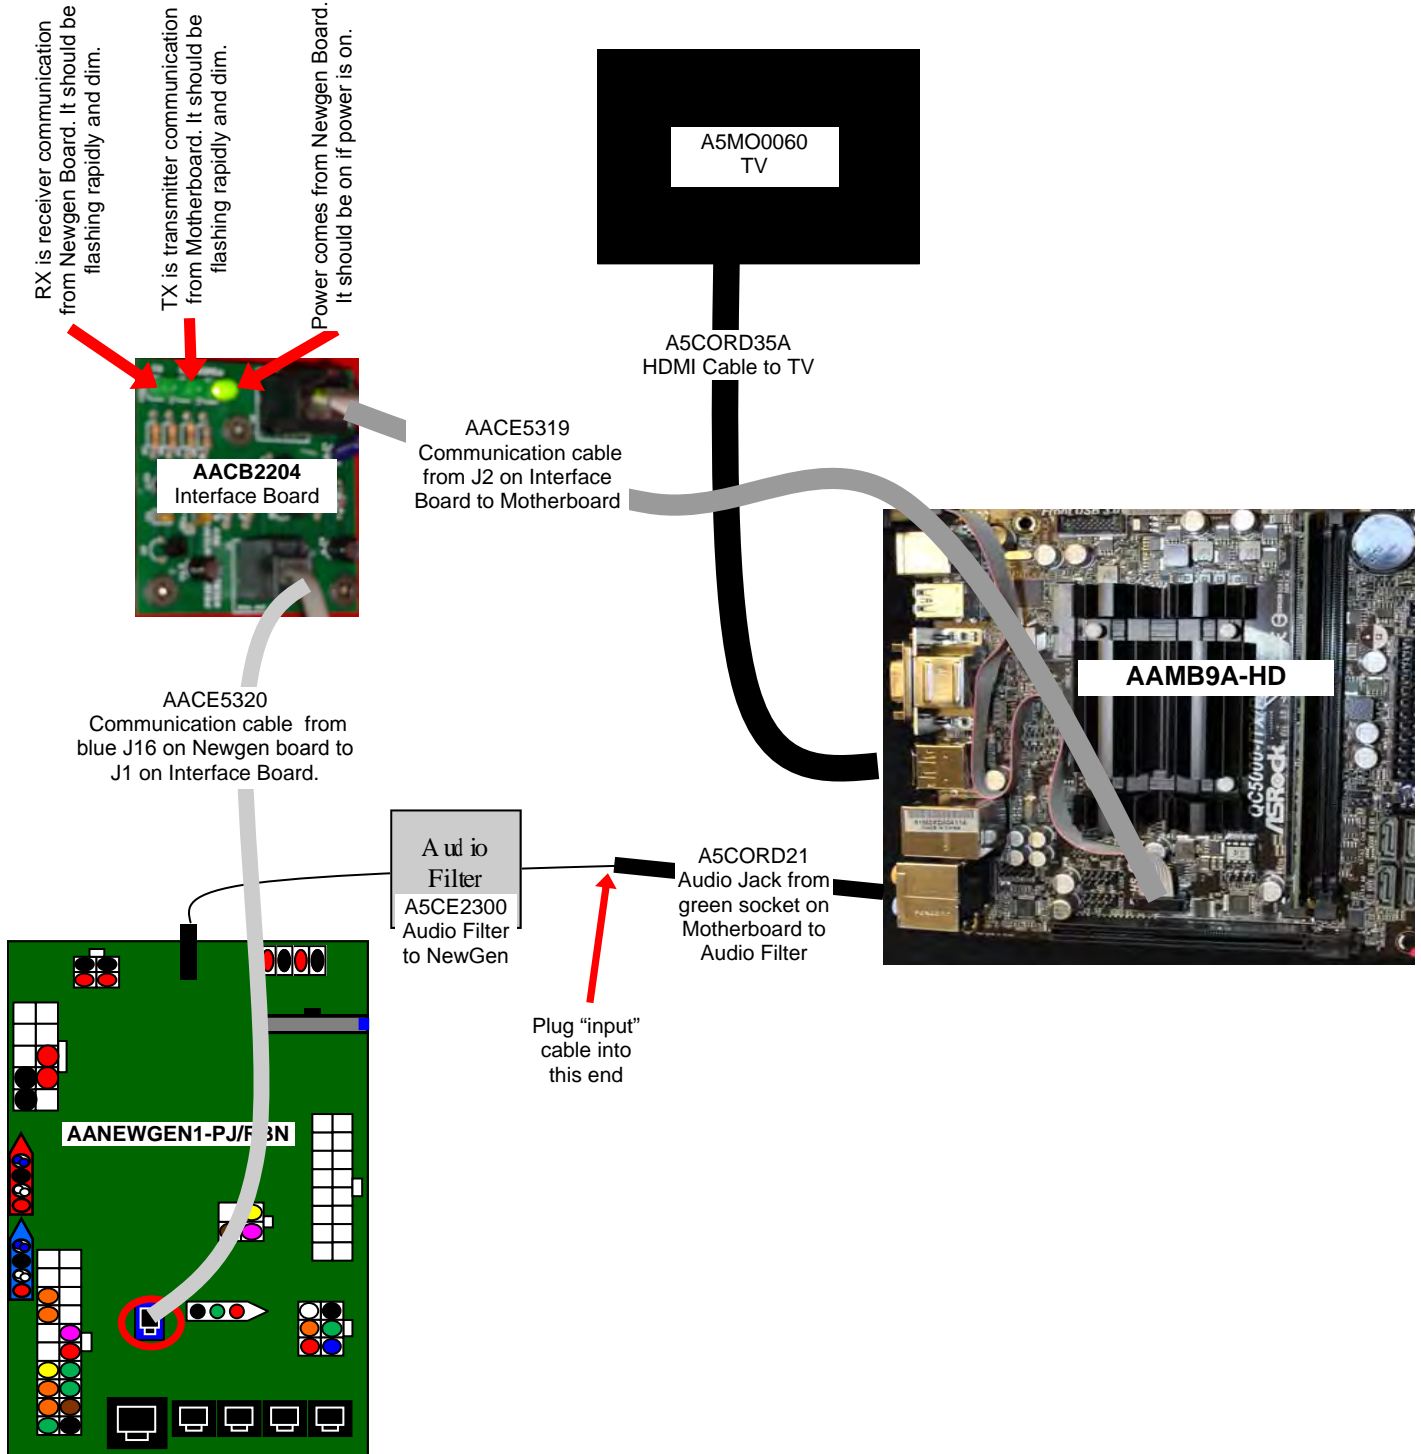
RX is receiver communication from Newgen Board. It should be flashing rapidly and dim.

TX is transmitter communication from Motherboard. It should be flashing rapidly and dim.

Power comes from Newgen Board. It should be on if power is on.

A5MO0060
TV

A5CORD35A
HDMI Cable to TV

AACE5319
Communication cable from J2 on Interface Board to Motherboard

AACB2204
Interface Board

AAMB9A-HD

AACE5320
Communication cable from blue J16 on Newgen board to J1 on Interface Board.

Audio Filter
A5CE2300
Audio Filter to NewGen

A5CORD21
Audio Jack from green socket on Motherboard to Audio Filter

Plug “input” cable into this end

AANEWGEN1-PJ/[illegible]BN